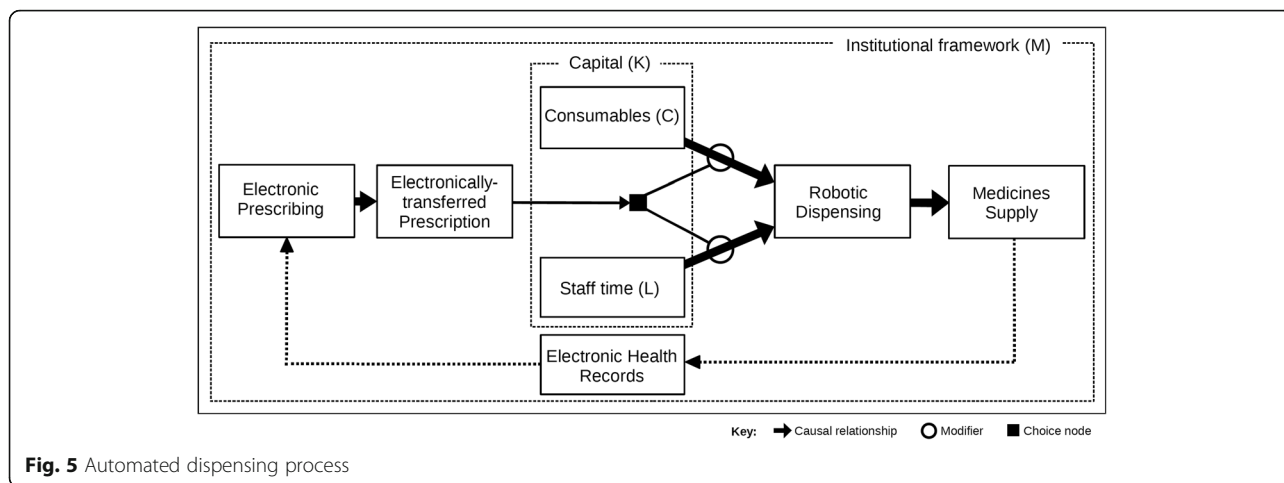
Institutional framework (M)

Capital (K)

Consumables (C)

Electronic Prescribing

Electronically-transferred Prescription

Robotic Dispensing

Medicines Supply

Staff time (L)

Electronic Health Records

Key: Causal relationship Modifier Choice node

Fig. 5 Automated dispensing process